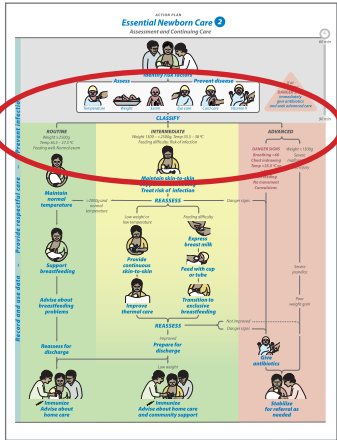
ACTION PLAN

Essential Newborn Care 2

Assessment and Continuing Care

60 min

Identify risk factors

Assess

Prevent disease

Temperature

Weight

Breath

Eye care

Cord care

Vitamin K

Immediately

90 min

CLASSIFY

Prevent infection

ROUTINE

Weight >2500g
Temp 36.5 – 37.5 °C
Feeding well, Normal exam

INTERMEDIATE

Weight 1500 – <2500g, Temp 35.5 – 36.4 °C
Feeding difficulty, Risk of infection

ADVANCED

DANGER SIGNS
Breathing <30
Chest indrawing
Temp >37.5 °C
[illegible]
No movement
Convulsions

Weight < 1500g
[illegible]
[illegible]

Maintain normal temperature

Maintain skin-to-skin
Treat risk of infection

Provide respectful care

>2000g and normal temperature

REASSESS

Danger signs

Low weight or low temperature

Feeding difficulty

Express breast milk

Provide continuous skin-to-skin

Feed with cup or tube

Support breastfeeding

Improve thermal care

Transition to exclusive breastfeeding

Advise about breastfeeding problems

Severe jaundice

Poor weight gain

Record and use data

REASSESS

Not improved

Danger signs

Improved

Reassess for discharge

Prepare for discharge

Give antibiotics

Low weight

Immunize
Advise about home care

Immunize
Advise about home care and community support

Stabilize for referral as needed